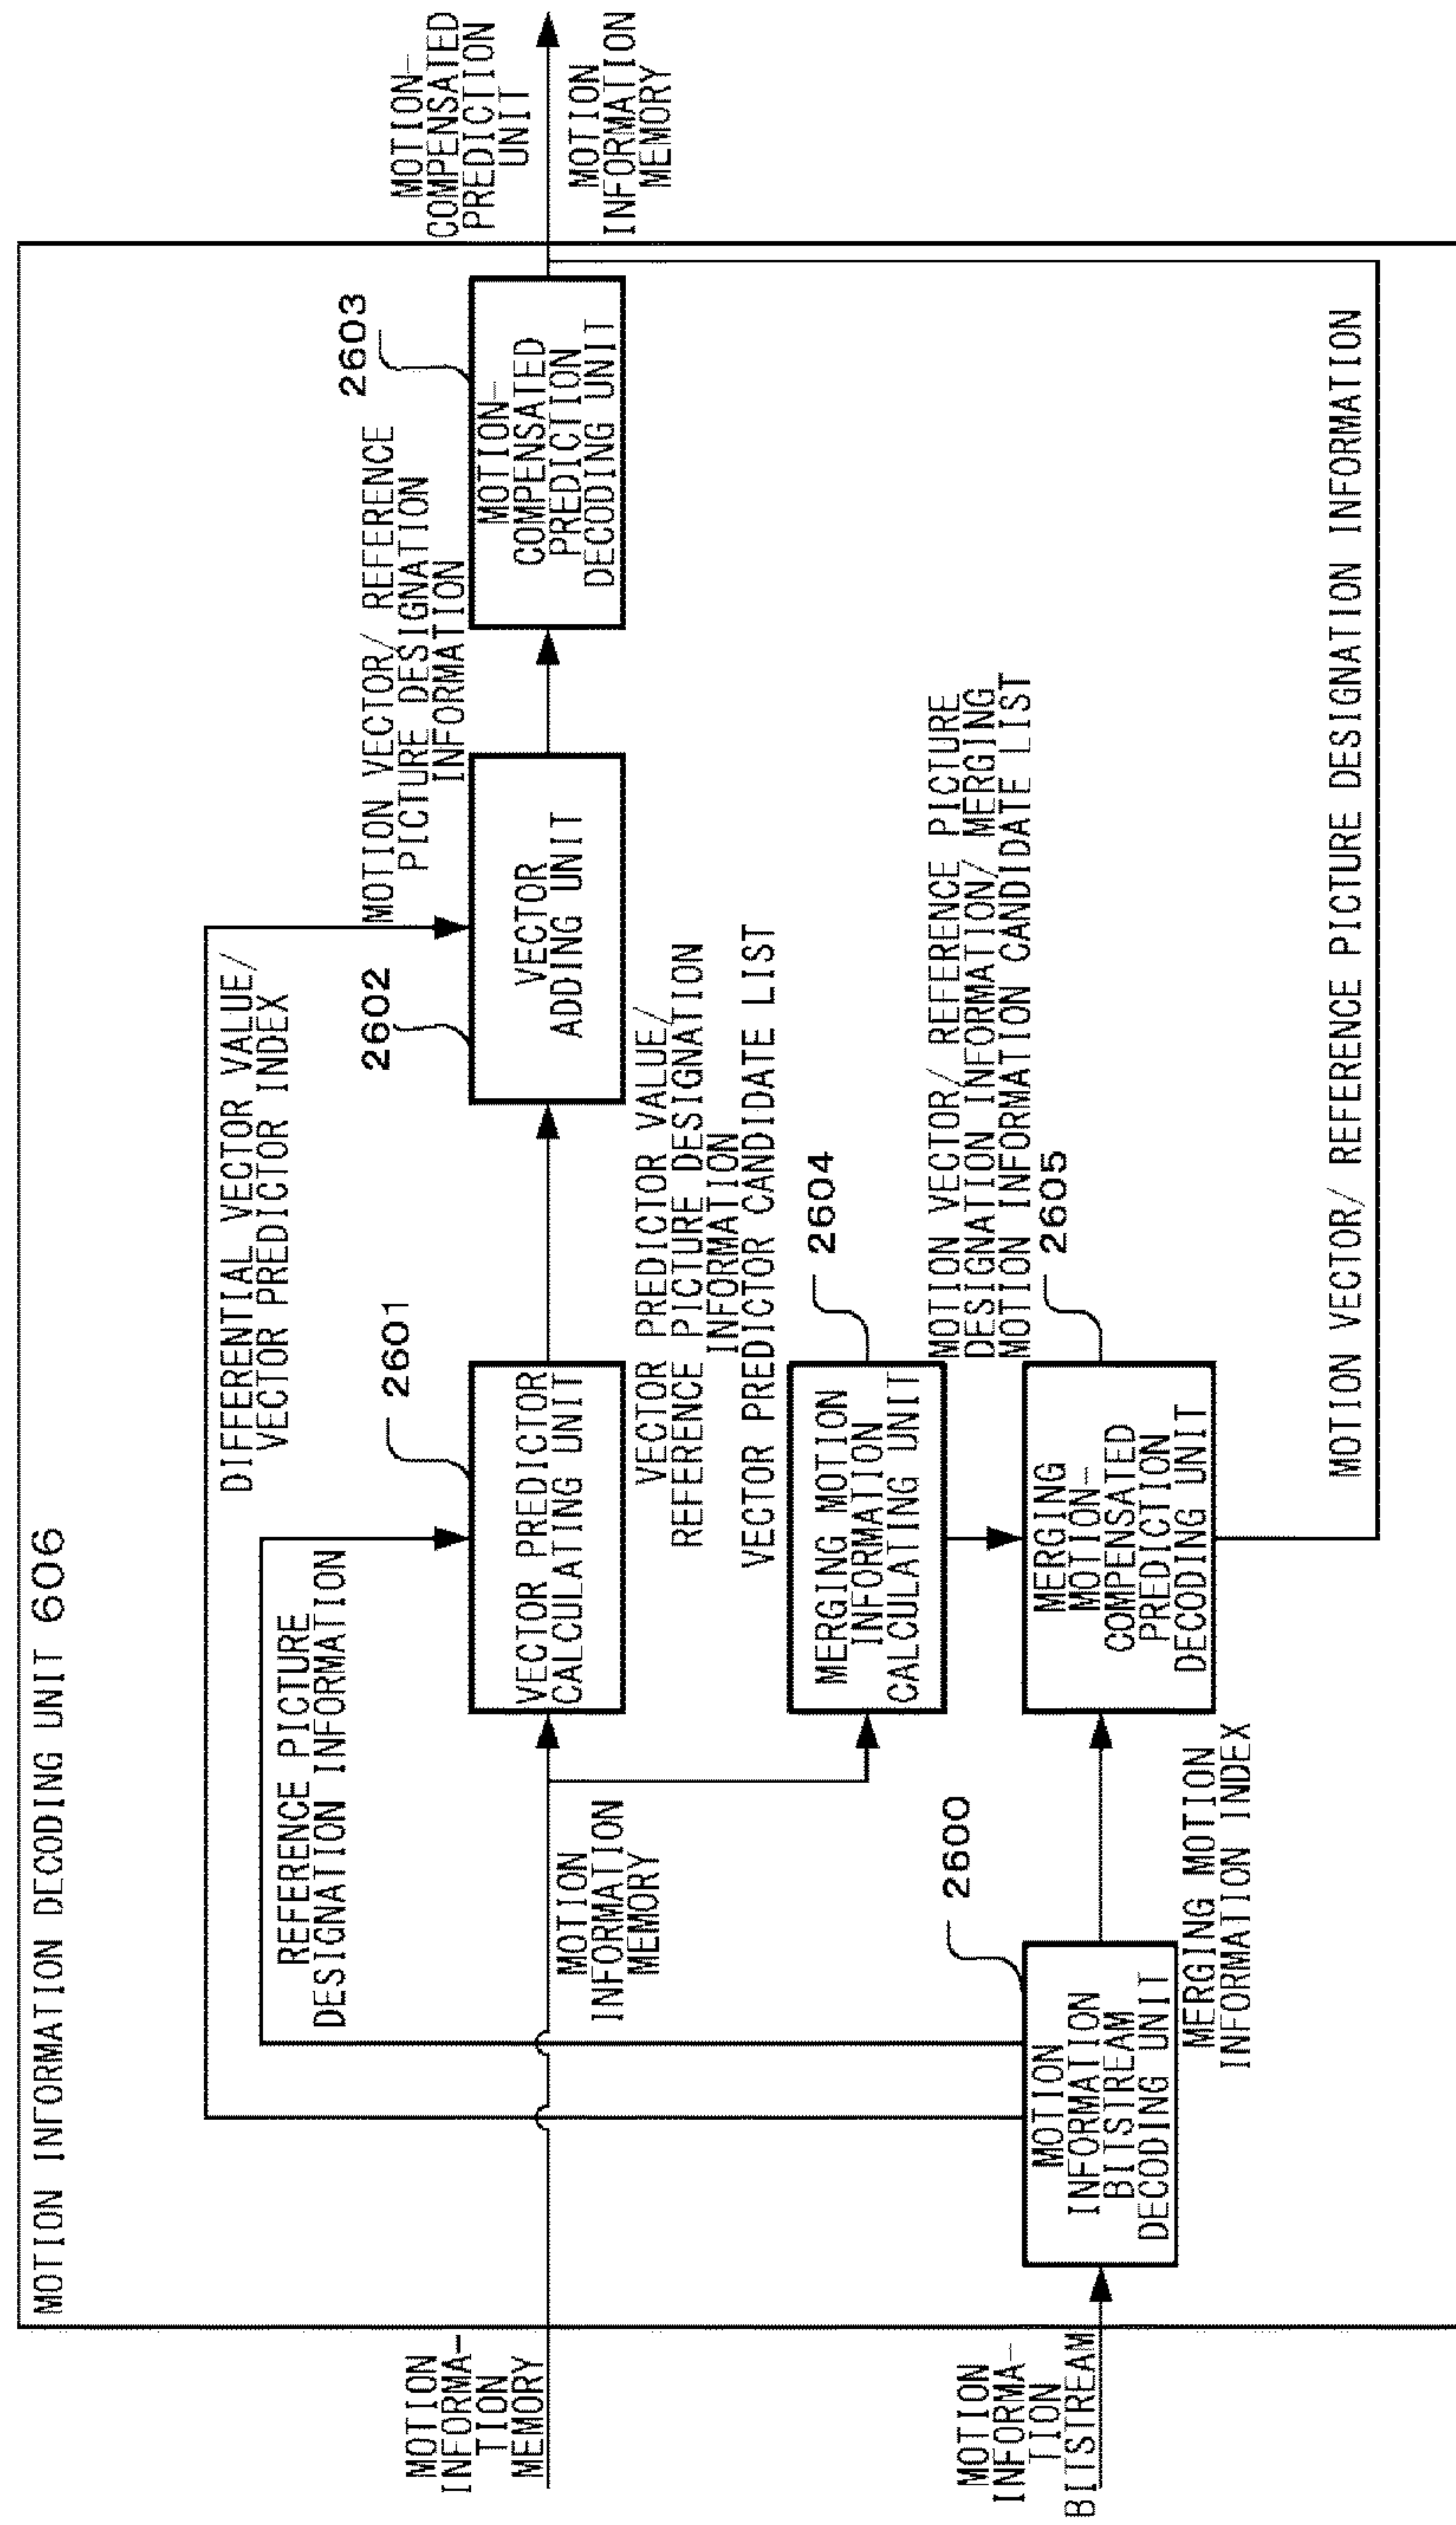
MOTION INFORMATION DECODING UNIT 606

MOTION INFORMATION MEMORY

MOTION INFORMATION BITSTREAM

REFERENCE PICTURE DESIGNATION INFORMATION

DIFFERENTIAL VECTOR VALUE/ VECTOR PREDICTOR INDEX

2601

VECTOR PREDICTOR CALCULATING UNIT

MOTION INFORMATION MEMORY

2600

MOTION INFORMATION BITSTREAM DECODING UNIT

MERGING MOTION INFORMATION INDEX

VECTOR PREDICTOR VALUE/ REFERENCE PICTURE DESIGNATION INFORMATION

VECTOR PREDICTOR CANDIDATE LIST

2604

MERGING MOTION INFORMATION CALCULATING UNIT

MOTION VECTOR/ REFERENCE PICTURE DESIGNATION INFORMATION/ MERGING MOTION INFORMATION CANDIDATE LIST

2605

MERGING MOTION-COMPENSATED PREDICTION DECODING UNIT

2602

VECTOR ADDING UNIT

MOTION VECTOR/ REFERENCE PICTURE DESIGNATION INFORMATION

2603

MOTION-COMPENSATED PREDICTION DECODING UNIT

MOTION VECTOR/ REFERENCE PICTURE DESIGNATION INFORMATION

MOTION-COMPENSATED PREDICTION UNIT

MOTION INFORMATION MEMORY